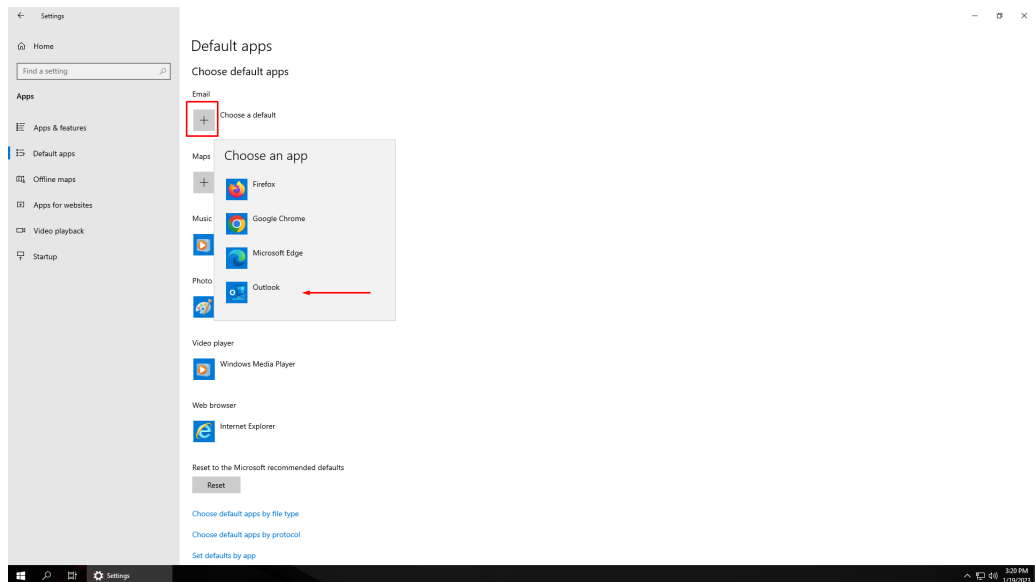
Settings

Home

Find a setting

Apps

Apps & features

Default apps

Offline maps

Apps for websites

Video playback

Startup

Default apps

Choose default apps

Email

Choose a default

Maps

Music

Photo

Choose an app

Firefox

Google Chrome

Microsoft Edge

Outlook

Video player

Windows Media Player

Web browser

Internet Explorer

Reset to the Microsoft recommended defaults

Reset

Choose default apps by file type

Choose default apps by protocol

Set defaults by app

Settings

3:20 PM
1/19/2023